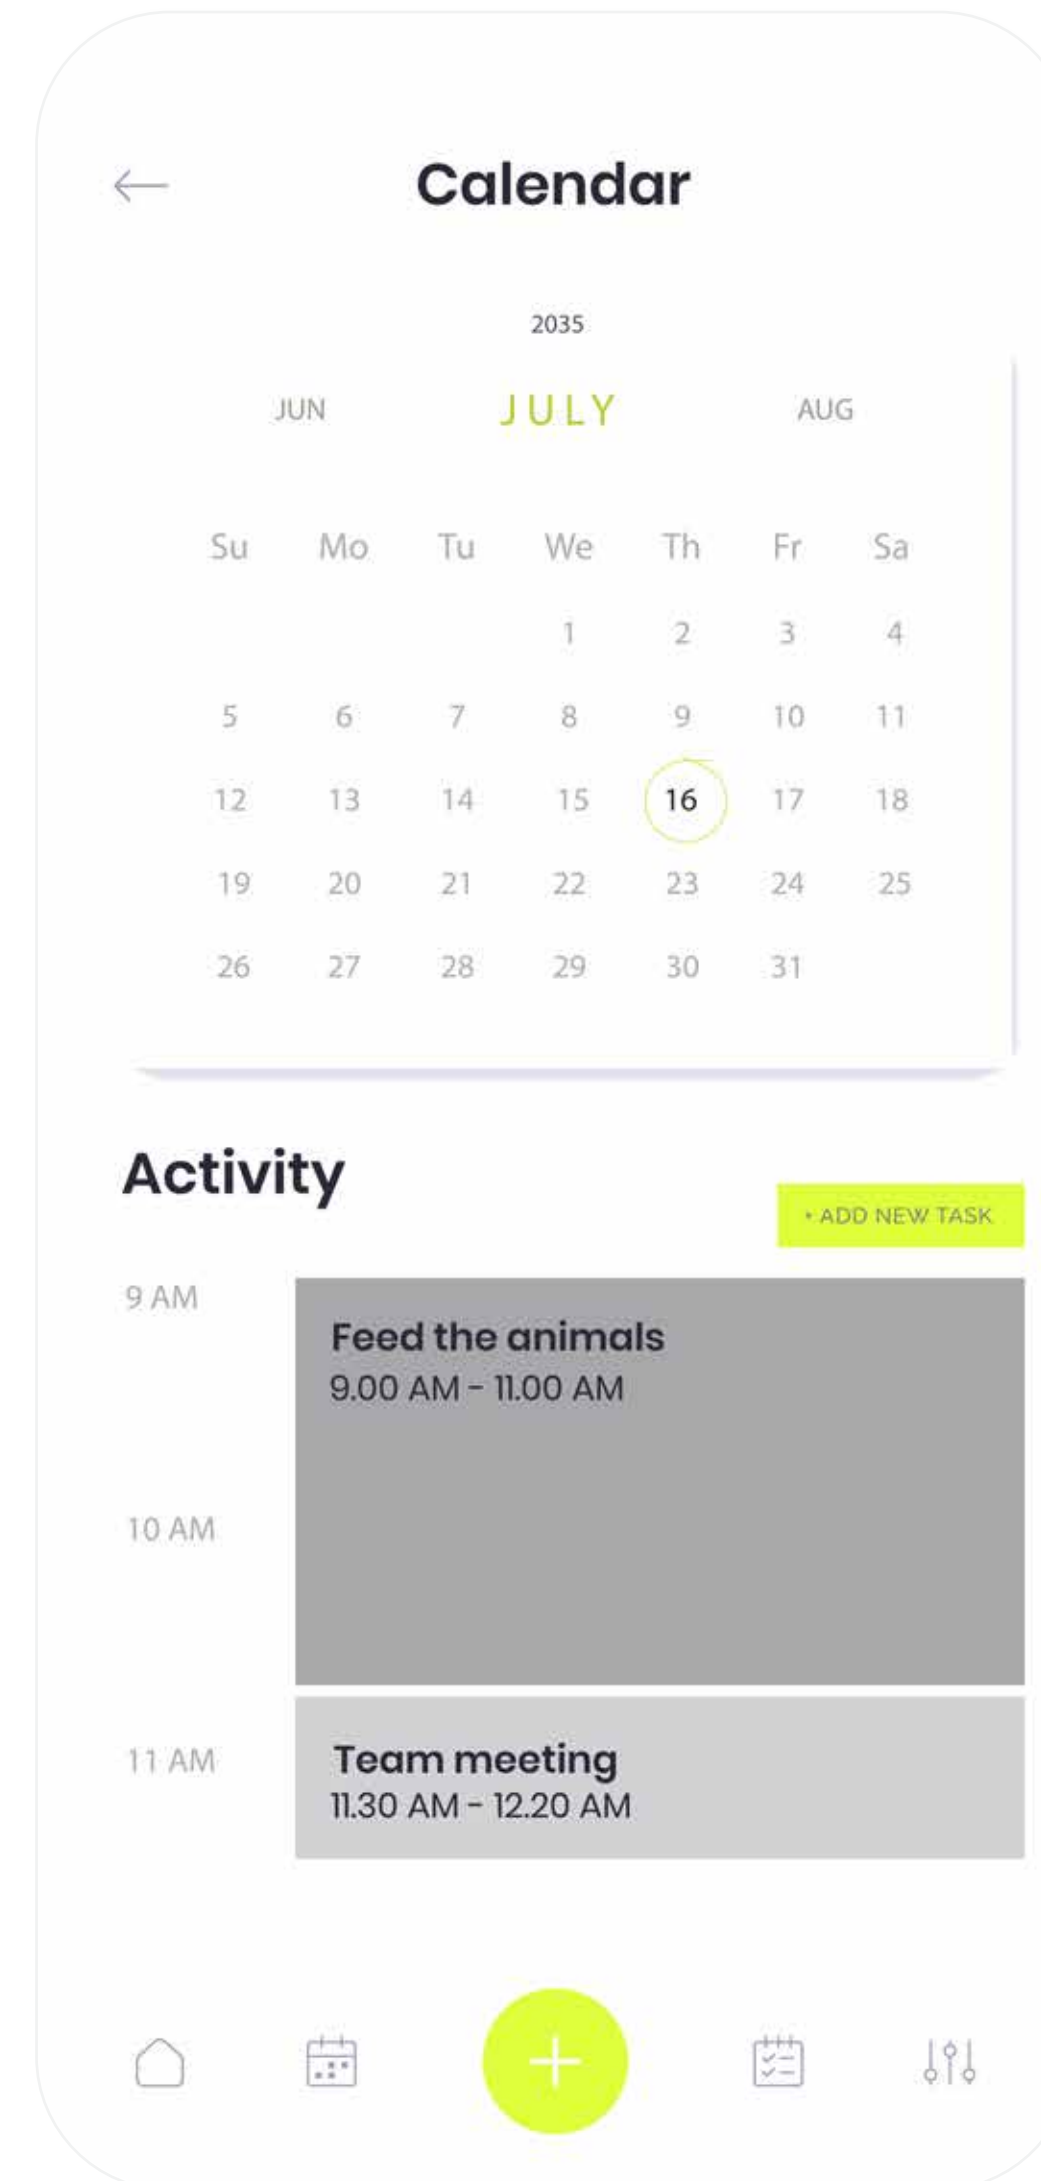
Calendar

2035

JUN JULY AUG

| Su | Mo | Tu | We | Th | Fr | Sa |
|---|---|---|---|---|---|---|
| | | | 1 | 2 | 3 | 4 |
| 5 | 6 | 7 | 8 | 9 | 10 | 11 |
| 12 | 13 | 14 | 15 | 16 | 17 | 18 |
| 19 | 20 | 21 | 22 | 23 | 24 | 25 |
| 26 | 27 | 28 | 29 | 30 | 31 | |

Activity

+ ADD NEW TASK

9 AM

Feed the animals
9.00 AM - 11.00 AM

10 AM

11 AM

Team meeting
11.30 AM - 12.20 AM